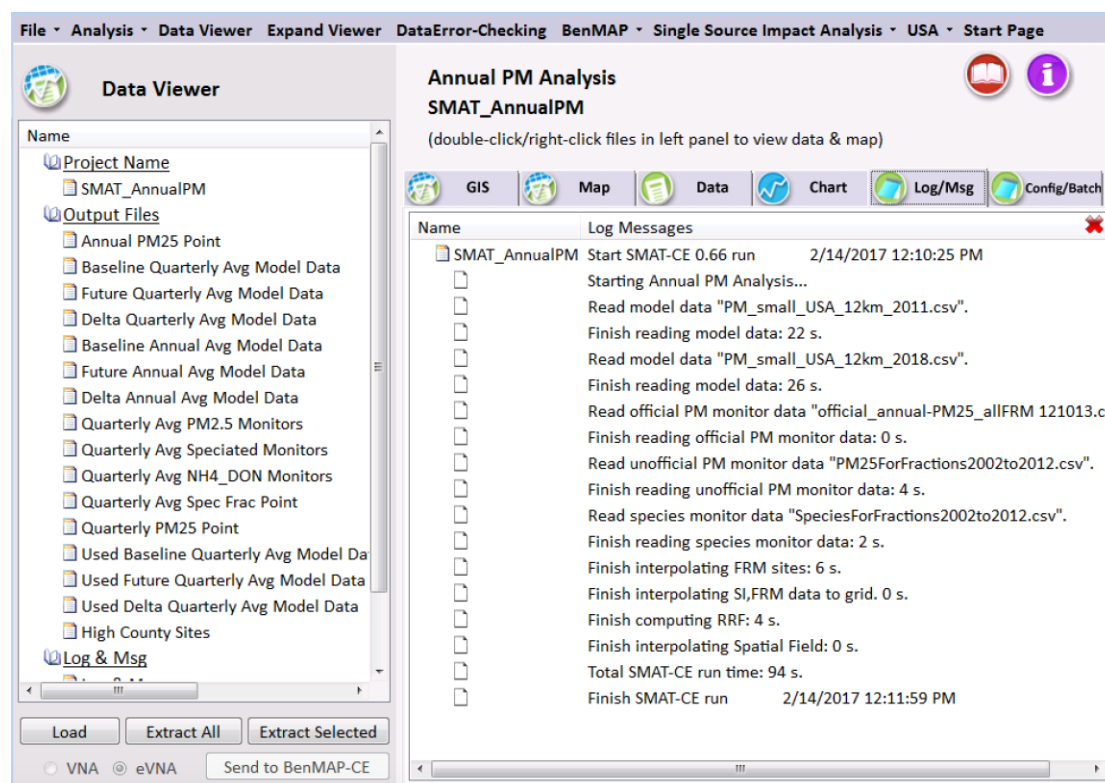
File ▾ Analysis ▾ Data Viewer Expand Viewer DataError-Checking BenMAP ▾ Single Source Impact Analysis ▾ USA ▾ Start Page

Data Viewer

Name
Project Name
SMAT_AnnualPM
Output Files
Annual PM25 Point
Baseline Quarterly Avg Model Data
Future Quarterly Avg Model Data
Delta Quarterly Avg Model Data
Baseline Annual Avg Model Data
Future Annual Avg Model Data
Delta Annual Avg Model Data
Quarterly Avg PM2.5 Monitors
Quarterly Avg Speciated Monitors
Quarterly Avg NH4_DON Monitors
Quarterly Avg Spec Frac Point
Quarterly PM25 Point
Used Baseline Quarterly Avg Model Da
Used Future Quarterly Avg Model Data
Used Delta Quarterly Avg Model Data
High County Sites
Log & Msg

Load Extract All Extract Selected
VNA eVNA Send to BenMAP-CE

Annual PM Analysis
SMAT_AnnualPM
(double-click/right-click files in left panel to view data & map)

GIS Map Data Chart Log/Msg Config/Batch

| Name | Log Messages |
|---|---|
| SMAT_AnnualPM | Start SMAT-CE 0.66 run 2/14/2017 12:10:25 PM |
| | Starting Annual PM Analysis... |
| | Read model data "PM_small_USA_12km_2011.csv". |
| | Finish reading model data: 22 s. |
| | Read model data "PM_small_USA_12km_2018.csv". |
| | Finish reading model data: 26 s. |
| | Read official PM monitor data "official_annual-PM25_allFRM 121013.c |
| | Finish reading official PM monitor data: 0 s. |
| | Read unofficial PM monitor data "PM25ForFractions2002to2012.csv". |
| | Finish reading unofficial PM monitor data: 4 s. |
| | Read species monitor data "SpeciesForFractions2002to2012.csv". |
| | Finish reading species monitor data: 2 s. |
| | Finish interpolating FRM sites: 6 s. |
| | Finish interpolating SI,FRM data to grid. 0 s. |
| | Finish computing RRF: 4 s. |
| | Finish interpolating Spatial Field: 0 s. |
| | Total SMAT-CE run time: 94 s. |
| | Finish SMAT-CE run 2/14/2017 12:11:59 PM |